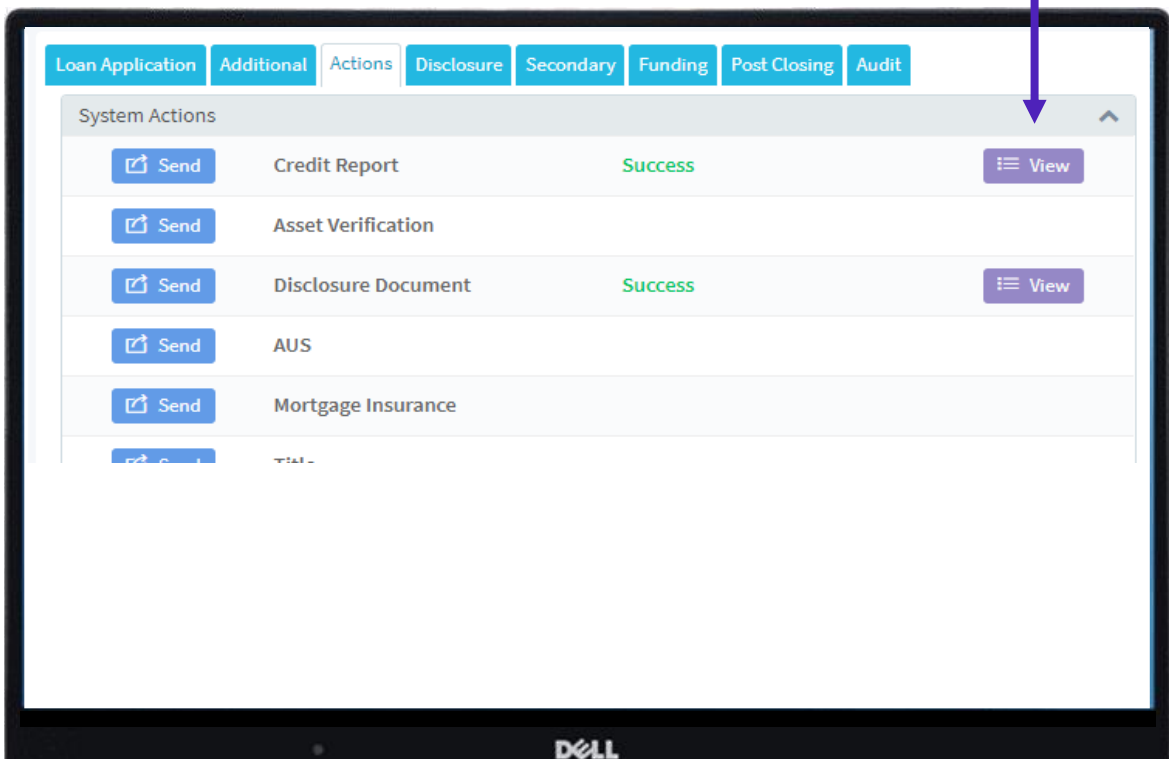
Loan Application Additional Actions Disclosure Secondary Funding Post Closing Audit

System Actions

Send Credit Report Success View

Send Asset Verification

Send Disclosure Document Success View

Send AUS

Send Mortgage Insurance

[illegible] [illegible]

DELL